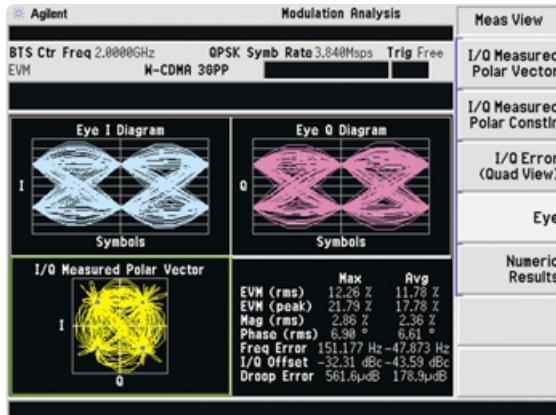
Agilent

Modulation Analysis

BTS Ctr Freq 2.0000GHz QPSK Symb Rate 3.840Msps Trig Free

EVM W-CDMA 3GPP

Eye I Diagram

I

Symbols

Eye Q Diagram

Q

Symbols

I/Q Measured Polar Vector

I

Q

| | Max | Avg |
|---|---|---|
| EVM (rms) | 12.26 % | 11.78 % |
| EVM (peak) | 21.79 % | 17.78 % |
| Mag (rms) | 2.86 % | 2.36 % |
| Phase (rms) | 6.90 ° | 6.61 ° |
| Freq Error | 151.177 Hz | -47.873 Hz |
| I/Q Offset | -32.31 dBc | -43.59 dBc |
| Droop Error | 561.6µdB | 178.9µdB |

Meas View

I/Q Measured Polar Vector

I/Q Measured Polar Constellation

I/Q Error (Quad View)

Eye

Numeric Results